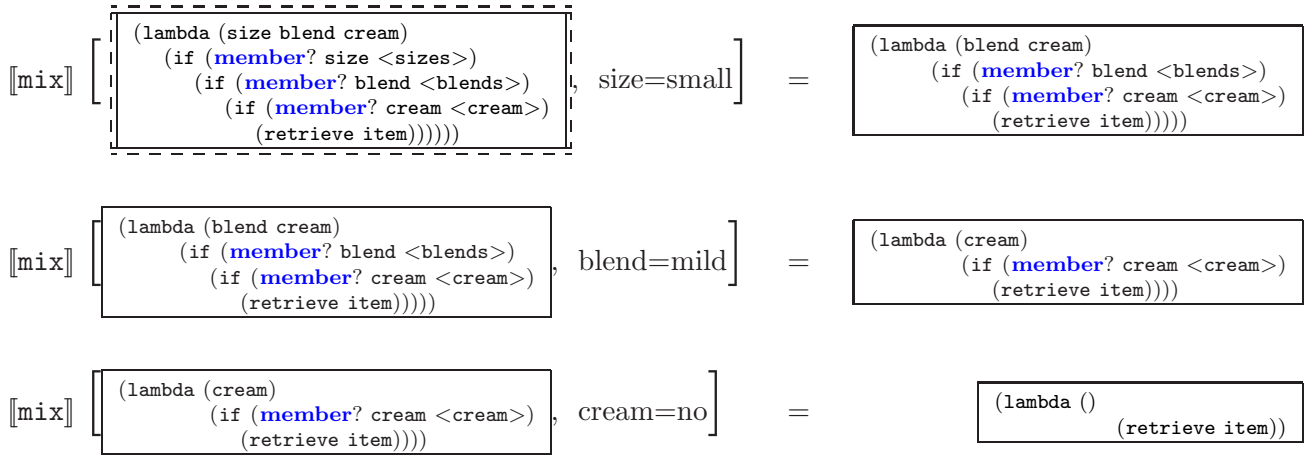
[[mix]] [ (lambda (size blend cream)
(if (member? size <sizes>)
(if (member? blend <blends>)
(if (member? cream <cream>)
(retrieve item)))))) , size=small ] = (lambda (blend cream)
(if (member? blend <blends>)
(if (member? cream <cream>)
(retrieve item)))))

[[mix]] [ (lambda (blend cream)
(if (member? blend <blends>)
(if (member? cream <cream>)
(retrieve item))))) , blend=mild ] = (lambda (cream)
(if (member? cream <cream>)
(retrieve item))))

[[mix]] [ (lambda (cream)
(if (member? cream <cream>)
(retrieve item)))) , cream=no ] = (lambda ()
(retrieve item))